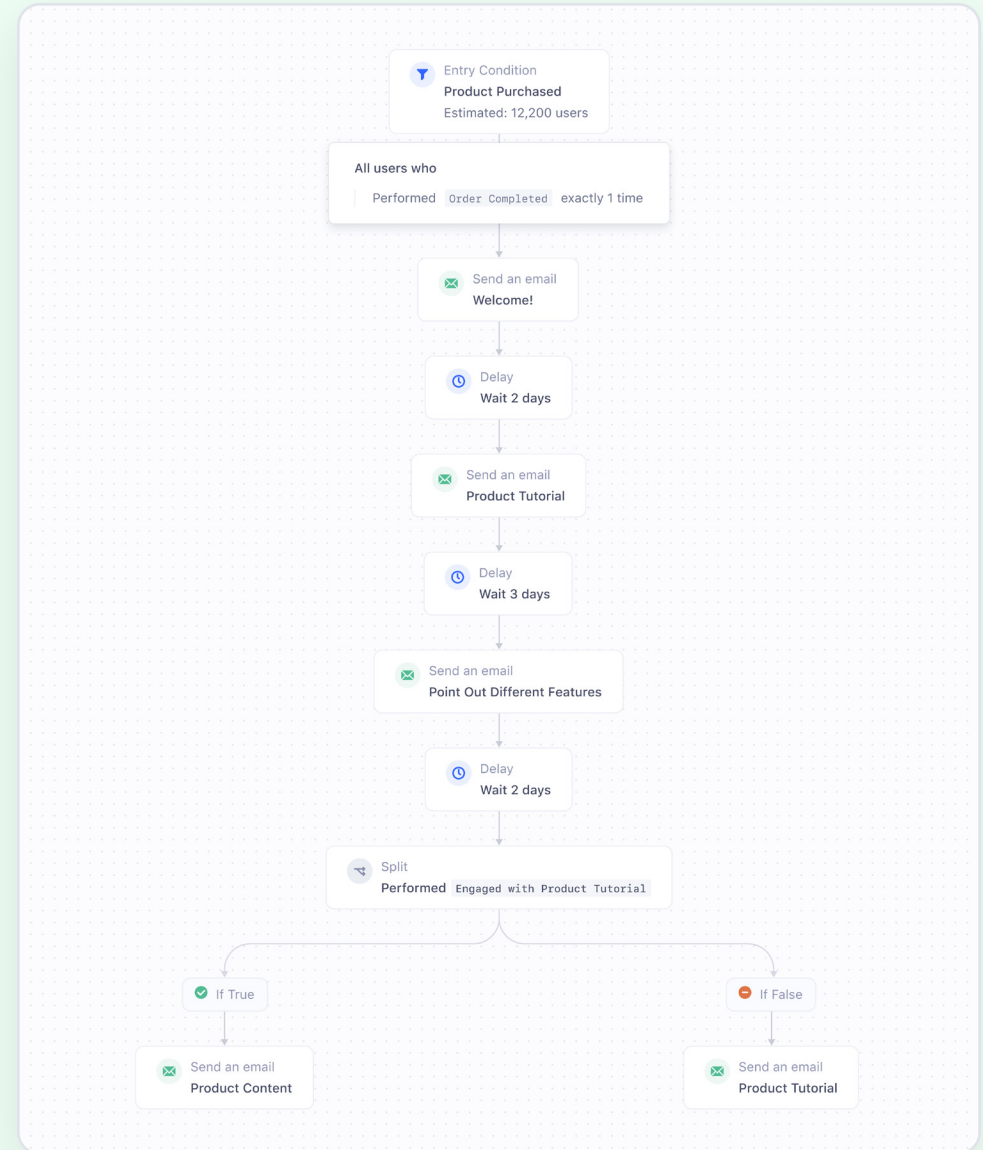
Entry Condition
Product Purchased
Estimated: 12,200 users

All users who
Performed `Order Completed` exactly 1 time

Send an email
Welcome!

Delay
Wait 2 days

Send an email
Product Tutorial

Delay
Wait 3 days

Send an email
Point Out Different Features

Delay
Wait 2 days

Split
Performed `Engaged with Product Tutorial`

If True

Send an email
Product Content

If False

Send an email
Product Tutorial